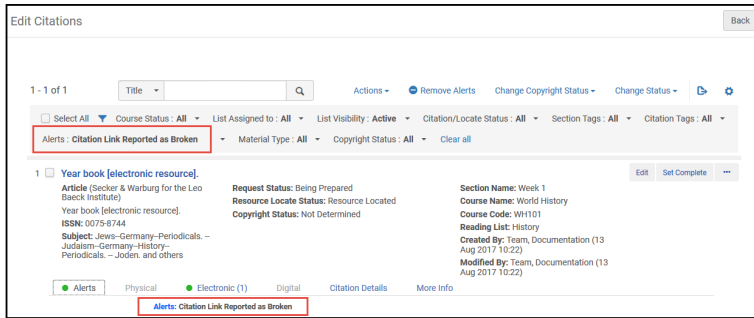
Edit Citations

Back

1 - 1 of 1

Title

Actions

Remove Alerts

Change Copyright Status

Change Status

Select All

Course Status : **All**

List Assigned to : **All**

List Visibility : **Active**

Citation/Locate Status : **All**

Section Tags : **All**

Citation Tags : **All**

Alerts : **Citation Link Reported as Broken**

Material Type : **All**

Copyright Status : **All**

Clear all

1 Year book [electronic resource].

**Article** (Secker & Warburg for the Leo Baeck Institute)

Year book [electronic resource].

**ISSN:** 0075-8744

**Subject:** Jews--Germany--Periodicals. -- Judaism--Germany--History--Periodicals. -- Joden. and others

**Request Status:** Being Prepared

**Resource Locate Status:** Resource Located

**Copyright Status:** Not Determined

**Section Name:** Week 1

**Course Name:** World History

**Course Code:** WH101

**Reading List:** History

**Created By:** Team, Documentation (13 Aug 2017 10:22)

**Modified By:** Team, Documentation (13 Aug 2017 10:22)

Edit

Set Complete

Alerts

Physical

Electronic (1)

Digital

Citation Details

More Info

**Alerts:** Citation Link Reported as Broken